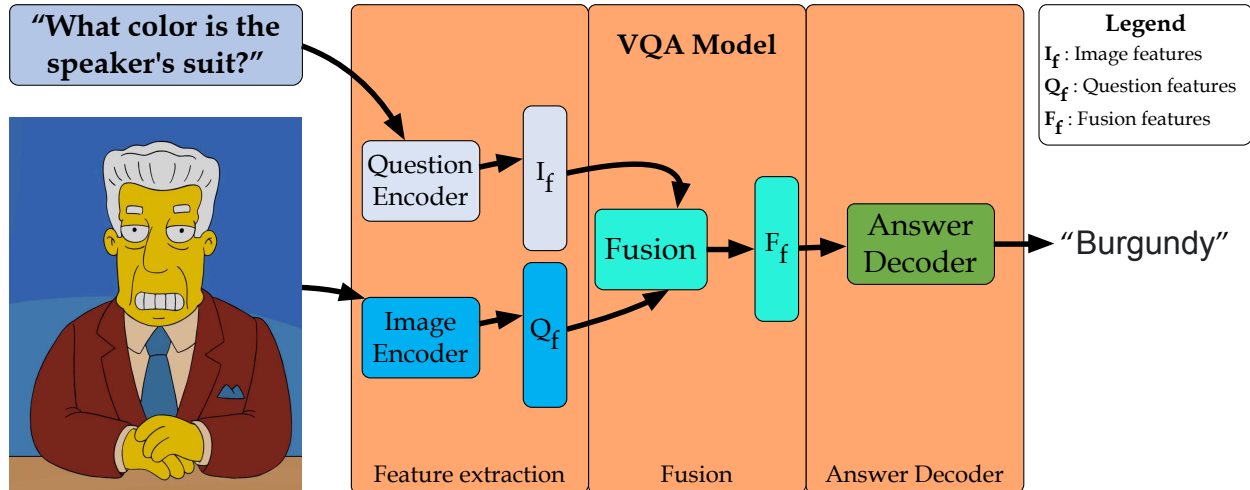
"What color is the speaker's suit?"

VQA Model

Legend
$\mathbf{I_f}$ : Image features
$\mathbf{Q_f}$ : Question features
$\mathbf{F_f}$ : Fusion features

Question Encoder

$I_f$

Image Encoder

$Q_f$

Fusion

$F_f$

Answer Decoder

"Burgundy"

Feature extraction

Fusion

Answer Decoder